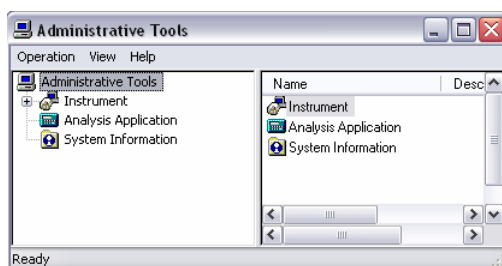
Administrative Tools

Operation View Help

Administrative Tools
Instrument
Analysis Application
System Information

| Name | Desc |
|---|---|
| Instrument | |
| Analysis Application | |
| System Information | |

Ready